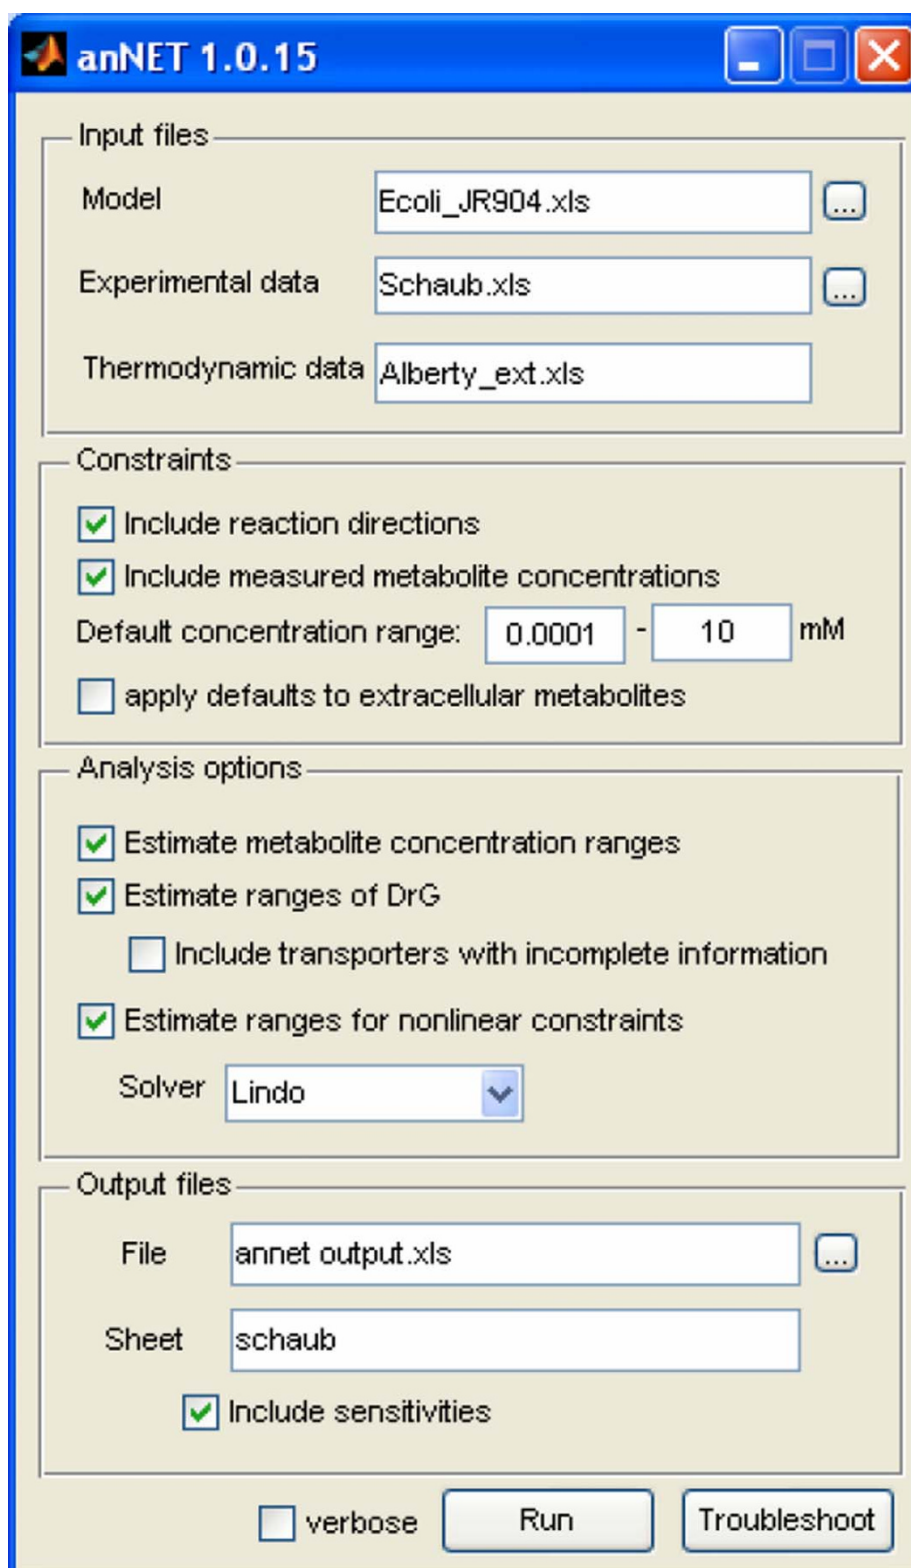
anNET 1.0.15

Input files

Model Ecoli_JR904.xls ...

Experimental data Schaub.xls ...

Thermodynamic data Alberty_ext.xls

Constraints

Include reaction directions

Include measured metabolite concentrations

Default concentration range: 0.0001 - 10 mM

apply defaults to extracellular metabolites

Analysis options

Estimate metabolite concentration ranges

Estimate ranges of DrG

Include transporters with incomplete information

Estimate ranges for nonlinear constraints

Solver Lindo

Output files

File annet output.xls ...

Sheet schaub

Include sensitivities

verbose Run Troubleshoot